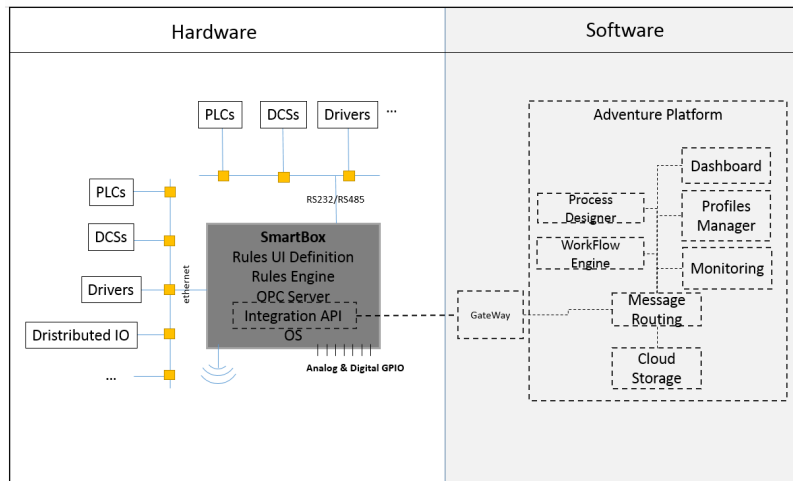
Hardware

Software

PLCs
DCSs
Drivers
...

PLCs
DCSs
Drivers
Dristributed IO
...

ethernet

RS232/RS485

SmartBox
Rules UI Definition
Rules Engine
OPC Server
Integration API
OS

Analog & Digital GPIO

GateWay

Adventure Platform
Dashboard
Process Designer
Profiles Manager
WorkFlow Engine
Monitoring
Message Routing
Cloud Storage